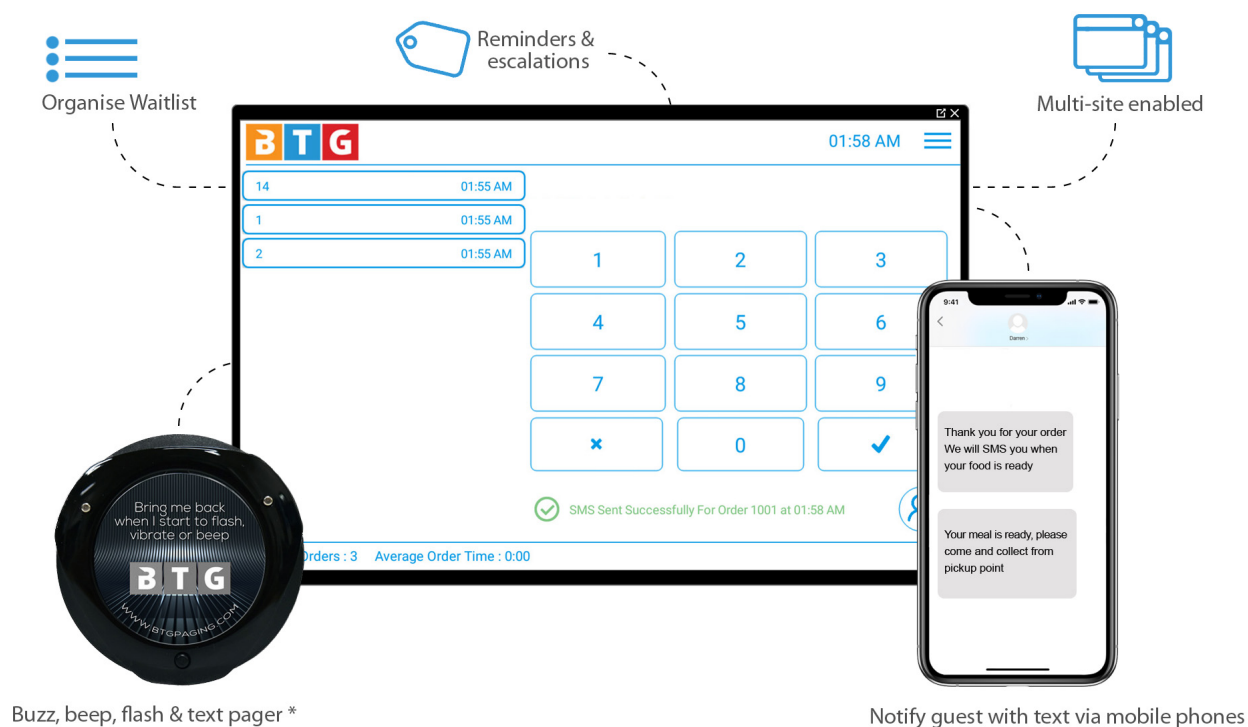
Reminders & escalations

Organise Waitlist

Multi-site enabled

BTG

01:58 AM

| 14 | 01:55 AM |
|---|---|
| 1 | 01:55 AM |
| 2 | 01:55 AM |

| 1 | 2 | 3 |
|---|---|---|
| 4 | 5 | 6 |
| 7 | 8 | 9 |
| × | 0 | ✓ |

SMS Sent Successfully For Order 1001 at 01:58 AM

Orders : 3 Average Order Time : 0:00

9:41

Darren

Thank you for your order We will SMS you when your food is ready

Your meal is ready, please come and collect from pickup point

Bring me back when I start to flash, vibrate or beep

BTG

WWW.BTGPAGING.COM

Buzz, beep, flash & text pager *

Notify guest with text via mobile phones